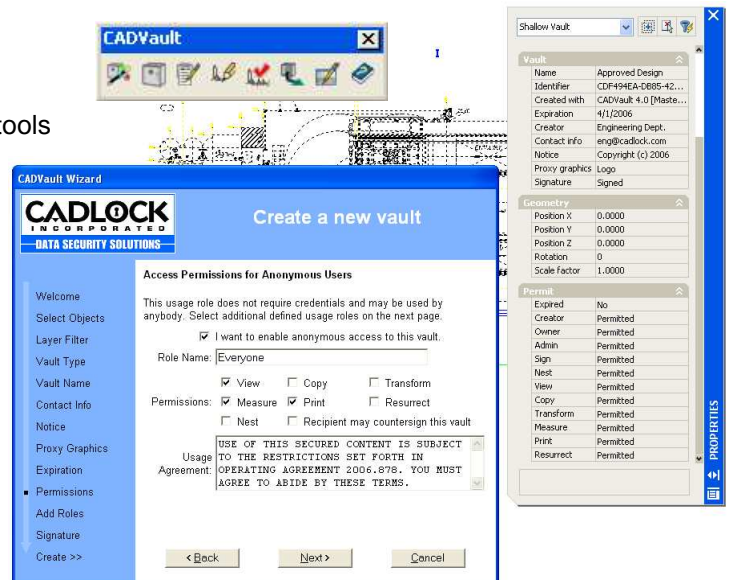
tools

CADVault

I

CADVault Wizard

CADLOCK
INCORPORATED
DATA SECURITY SOLUTIONS

Create a new vault

Welcome
Select Objects
Layer Filter
Vault Type
Vault Name
Contact Info
Notice
Proxy Graphics
Expiration
Permissions
Add Roles
Signature
Create >>

Access Permissions for Anonymous Users

This usage role does not require credentials and may be used by anybody. Select additional defined usage roles on the next page.

☑ I want to enable anonymous access to this vault.

Role Name: Everyone

Permissions: ☑ View ☐ Copy ☐ Transform
☑ Measure ☑ Print ☐ Resurrect
☐ Nest ☐ Recipient may countersign this vault

Usage Agreement: USE OF THIS SECURED CONTENT IS SUBJECT TO THE RESTRICTIONS SET FORTH IN OPERATING AGREEMENT 2006.878. YOU MUST AGREE TO ABIDE BY THESE TERMS.

< Back | Next > | Cancel

Shallow Vault

| Vault | |
|---|---|
| Name | Approved Design |
| Identifier | CDF494EA-DB85-42... |
| Created with | CADVault 4.0 [Maste... |
| Expiration | 4/1/2006 |
| Creator | Engineering Dept. |
| Contact info | eng@cadlock.com |
| Notice | Copyright (c) 2006 |
| Proxy graphics | Logo |
| Signature | Signed |
| **Geometry** | |
| Position X | 0.0000 |
| Position Y | 0.0000 |
| Position Z | 0.0000 |
| Rotation | 0 |
| Scale Factor | 1.0000 |
| **Permit** | |
| Expired | No |
| Creator | Permitted |
| Owner | Permitted |
| Admin | Permitted |
| Sign | Permitted |
| Nest | Permitted |
| View | Permitted |
| Copy | Permitted |
| Transform | Permitted |
| Measure | Permitted |
| Print | Permitted |
| Resurrect | Permitted |

PROPERTIES